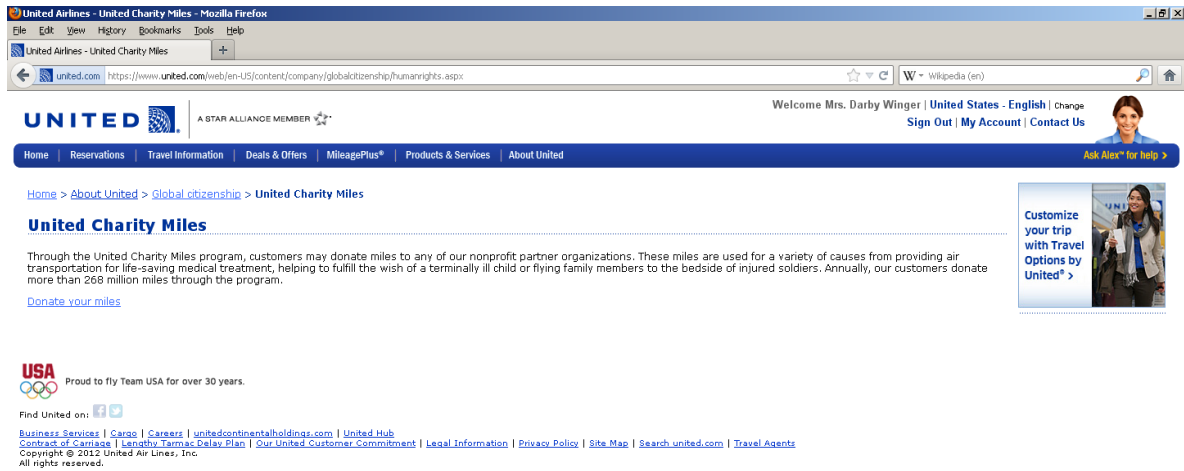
United Airlines - United Charity Miles - Mozilla Firefox

File Edit View History Bookmarks Tools Help

United Airlines - United Charity Miles +

united.com https://www.united.com/web/en-US/content/company/globalcitizenship/humanrights.aspx

W Wikipedia (en)

UNITED A STAR ALLIANCE MEMBER

Welcome Mrs. Darby Winger | United States - English | Change
Sign Out | My Account | Contact Us

Home | Reservations | Travel Information | Deals & Offers | MileagePlus® | Products & Services | About United

Ask Alex℠ for help >

Home > About United > Global citizenship > United Charity Miles

United Charity Miles

Through the United Charity Miles program, customers may donate miles to any of our nonprofit partner organizations. These miles are used for a variety of causes from providing air transportation for life-saving medical treatment, helping to fulfill the wish of a terminally ill child or flying family members to the bedside of injured soldiers. Annually, our customers donate more than 268 million miles through the program.

Donate your miles

Customize your trip with Travel Options by United® >

USA

Proud to fly Team USA for over 30 years.

Find United on:

Business Services | Cargo | Careers | unitedcontinentalholdings.com | United Hub
Contract of Carriage | Lengthy Tarmac Delay Plan | Our United Customer Commitment | Legal Information | Privacy Policy | Site Map | Search united.com | Travel Agents
Copyright © 2012 United Air Lines, Inc.
All rights reserved.